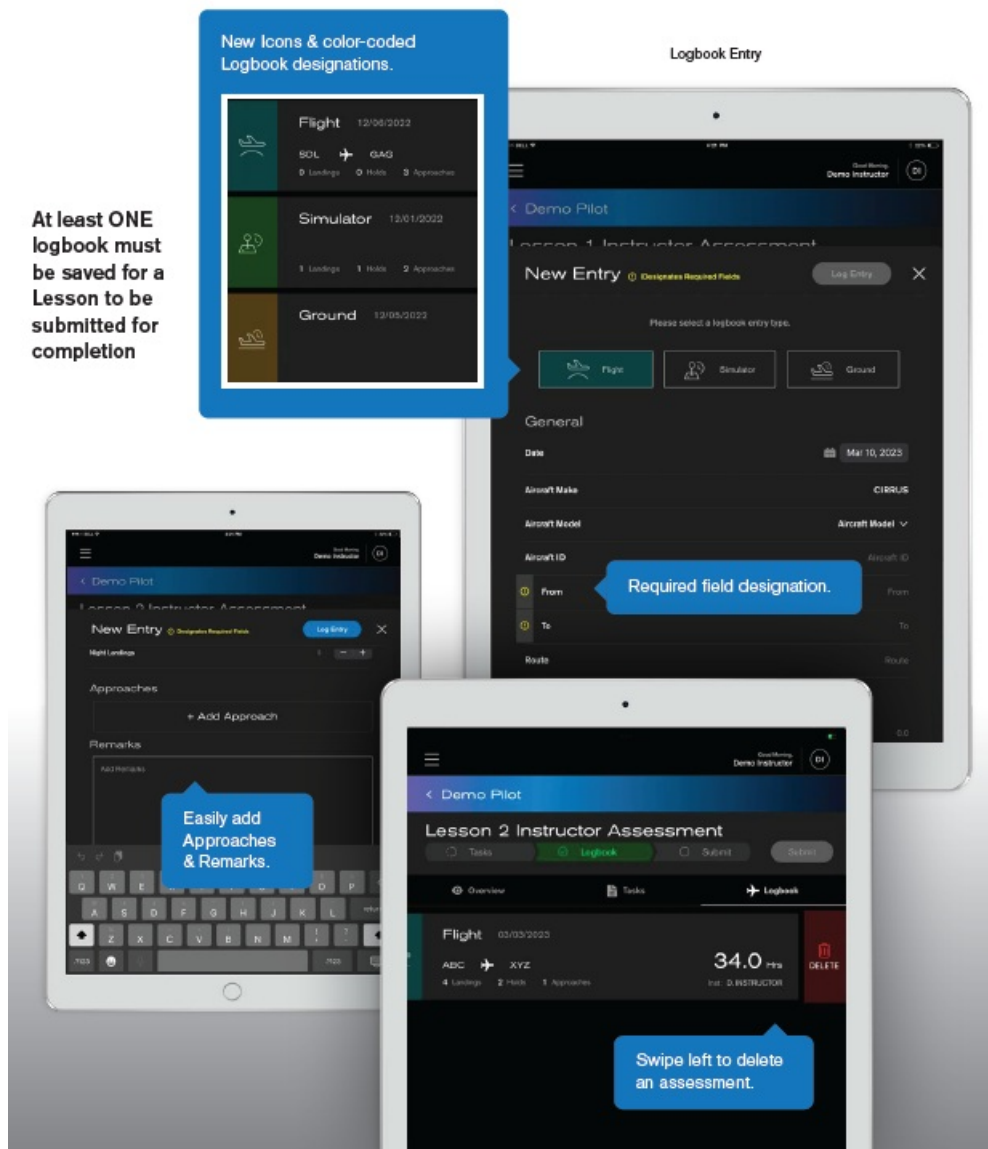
New Icons & color-coded Logbook designations.

Flight 12/06/2022
SOL GAG
0 Landings 0 Holds 3 Approaches

Simulator 12/01/2022
1 Landings 1 Holds 2 Approaches

Ground 12/05/2022

Logbook Entry

At least ONE logbook must be saved for a Lesson to be submitted for completion

Good Morning, Demo Instructor DI

< Demo Pilot

Lesson 1 Instructor Assessment

New Entry Designates Required Fields Log Entry

Please select a logbook entry type.

Flight Simulator Ground

General

Date Mar 10, 2023

Aircraft Make CIRRUS

Aircraft Model Aircraft Model

Aircraft ID Aircraft ID

From From

Required field designation.

To To

Route Route

0.0

Good Morning, Demo Instructor DI

< Demo Pilot

Lesson 2 Instructor Assessment

New Entry Designates Required Fields Log Entry

Night Landings 1

Approaches

+ Add Approach

Remarks

Add Remarks

Easily add Approaches & Remarks.

Q W E R T Y U I O P
A S D F G H J K L return
Z X C V B N M ! ?
.?123 .?123

Good Morning, Demo Instructor DI

< Demo Pilot

Lesson 2 Instructor Assessment

Tasks Logbook Submit Submit

Overview Tasks Logbook

Flight 03/03/2023
ABC XYZ
4 Landings 2 Holds 1 Approaches
34.0 Hrs
Inst: D.INSTRUCTOR
DELETE

Swipe left to delete an assessment.